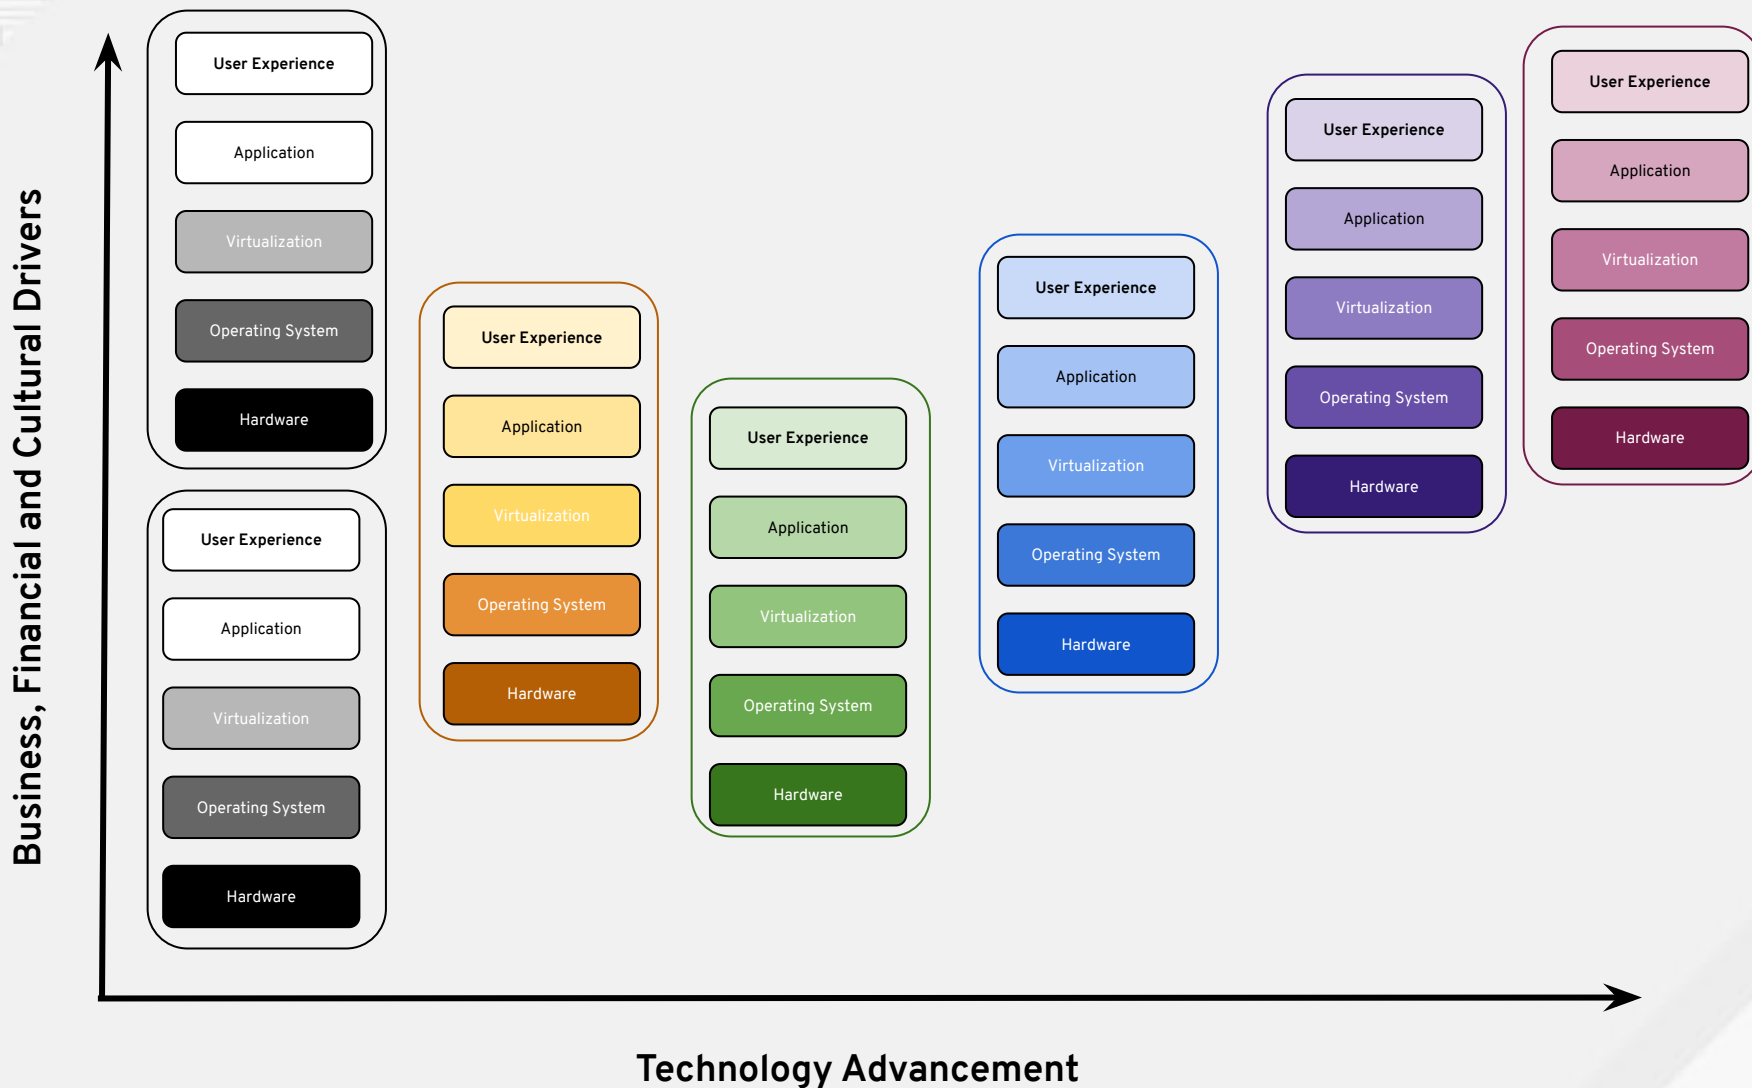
Business, Financial and Cultural Drivers

User Experience
Application
Virtualization
Operating System
Hardware

User Experience
Application
Virtualization
Operating System
Hardware

User Experience
Application
Virtualization
Operating System
Hardware

User Experience
Application
Virtualization
Operating System
Hardware

User Experience
Application
Virtualization
Operating System
Hardware

User Experience
Application
Virtualization
Operating System
Hardware

User Experience
Application
Virtualization
Operating System
Hardware

Technology Advancement